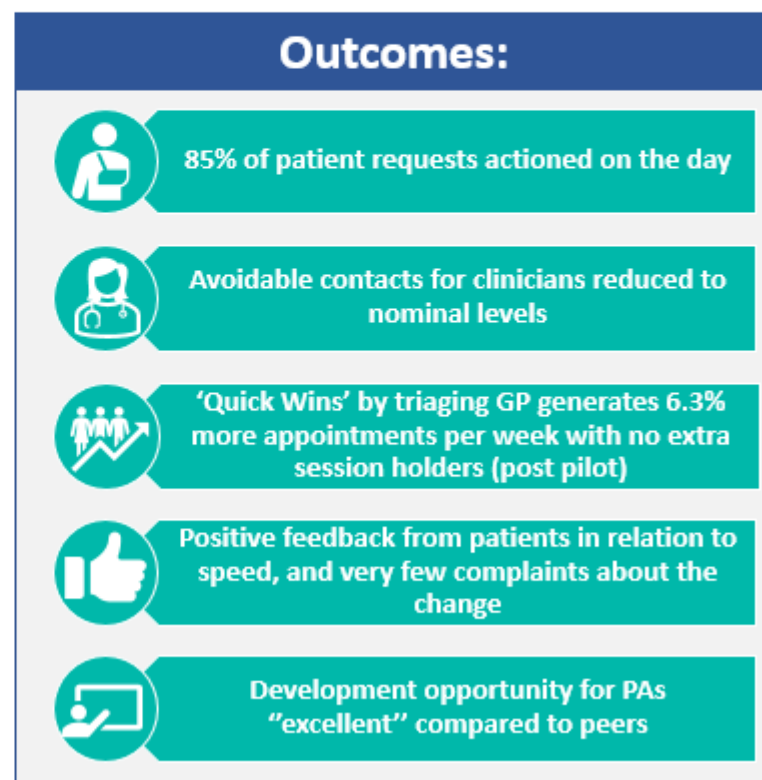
Outcomes:

85% of patient requests actioned on the day

Avoidable contacts for clinicians reduced to nominal levels

'Quick Wins' by triaging GP generates 6.3% more appointments per week with no extra session holders (post pilot)

Positive feedback from patients in relation to speed, and very few complaints about the change

Development opportunity for PAs "excellent" compared to peers